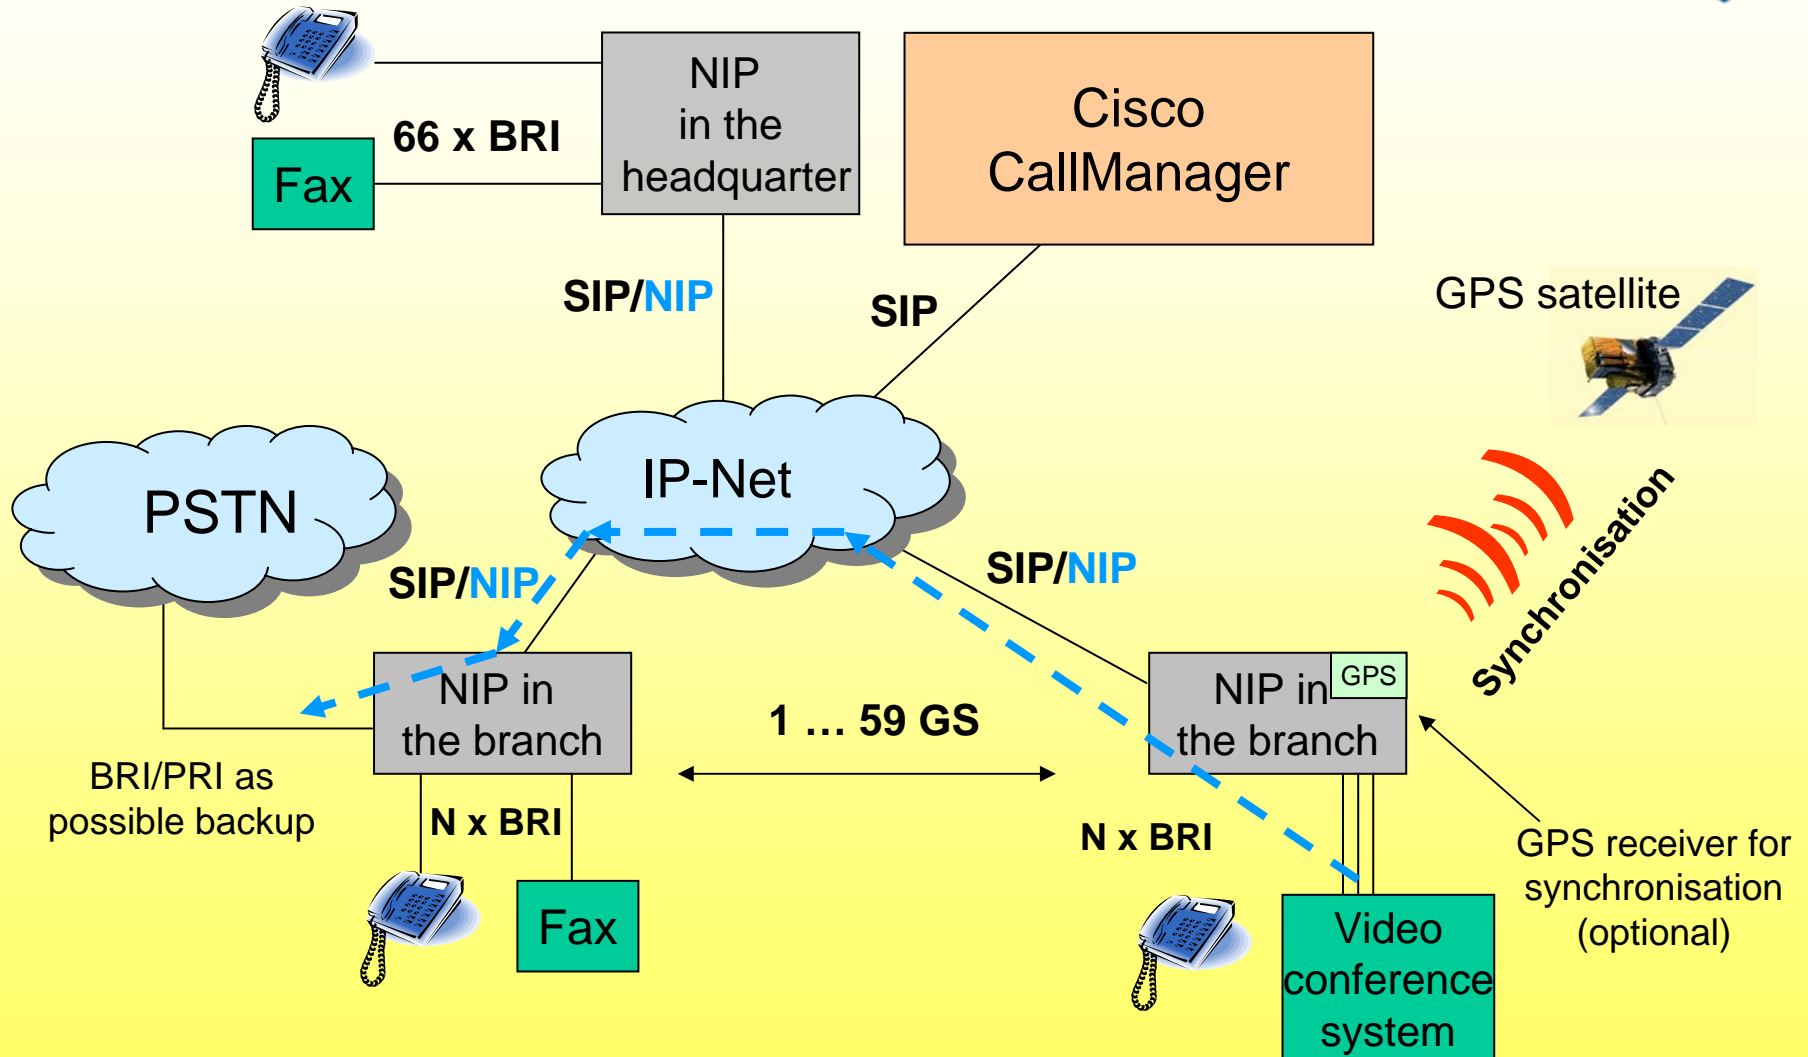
NIP in the headquarter

66 x BRI

Fax

Cisco CallManager

SIP/NIP

SIP

GPS satellite

IP-Net

PSTN

SIP/NIP

SIP/NIP

Synchronisation

NIP in the branch

NIP in the branch

GPS

1 … 59 GS

BRI/PRI as possible backup

N x BRI

N x BRI

GPS receiver for synchronisation (optional)

Fax

Video conference system